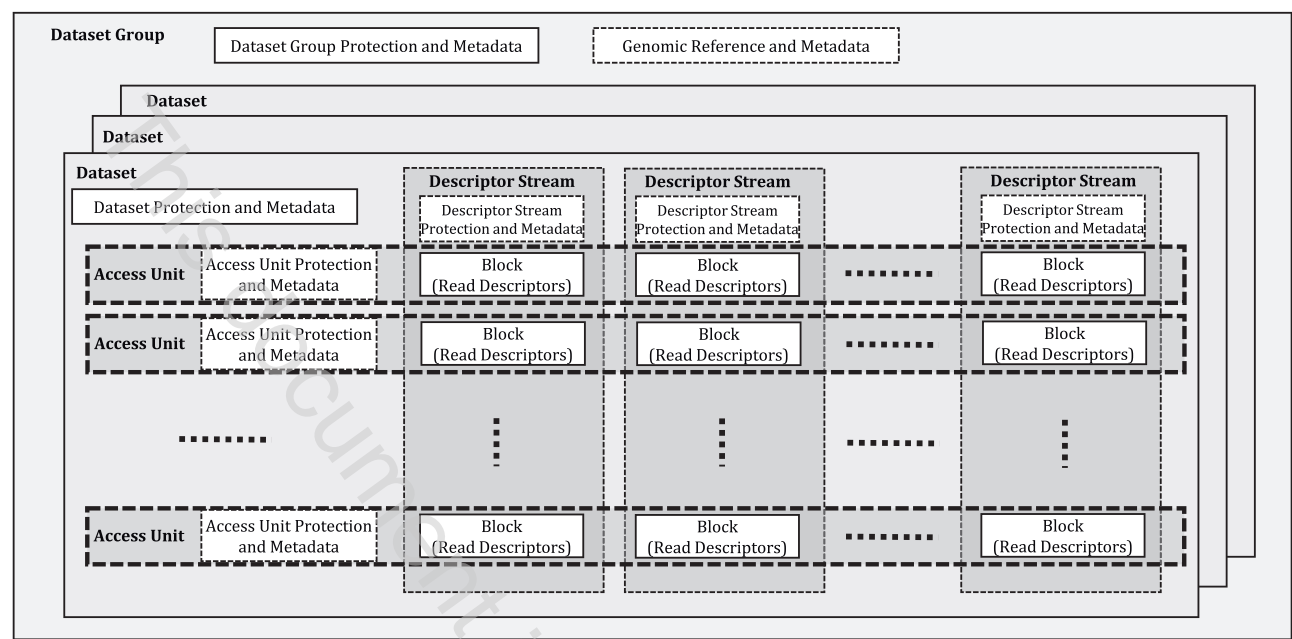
Dataset Group

Dataset Group Protection and Metadata

Genomic Reference and Metadata

Dataset

Dataset

Dataset

Dataset Protection and Metadata

Descriptor Stream

Descriptor Stream Protection and Metadata

Descriptor Stream

Descriptor Stream Protection and Metadata

Descriptor Stream

Descriptor Stream Protection and Metadata

Access Unit

Access Unit Protection and Metadata

Block (Read Descriptors)

Block (Read Descriptors)

Block (Read Descriptors)

Access Unit

Access Unit Protection and Metadata

Block (Read Descriptors)

Block (Read Descriptors)

Block (Read Descriptors)

Access Unit

Access Unit Protection and Metadata

Block (Read Descriptors)

Block (Read Descriptors)

Block (Read Descriptors)

This document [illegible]